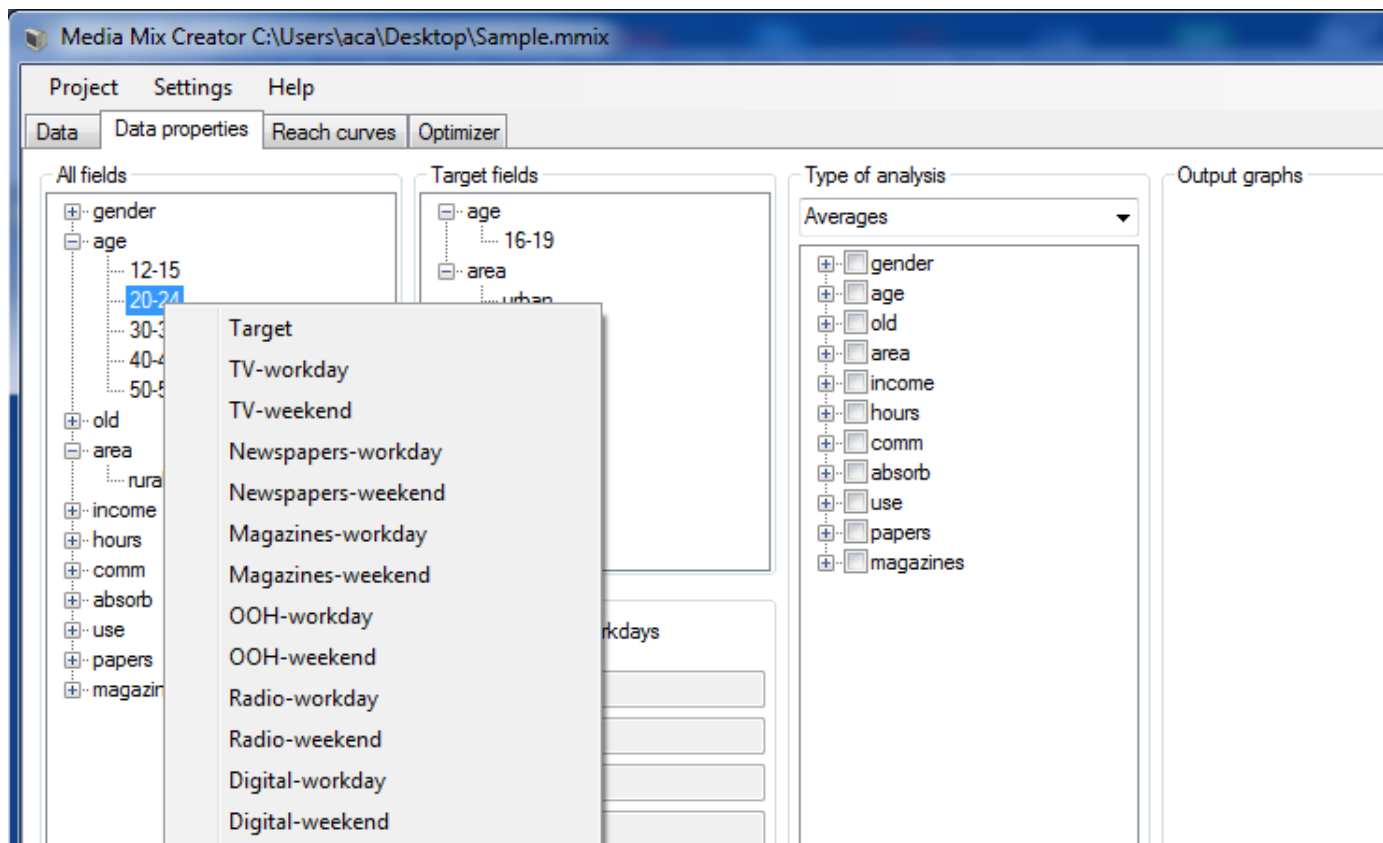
Media Mix Creator C:\Users\aca\Desktop\Sample.mmix

Project Settings Help

Data | Data properties | Reach curves | Optimizer

All fields
gender
age
12-15
20-24
30-3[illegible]
40-4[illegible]
50-5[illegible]
old
area
rura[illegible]
income
hours
comm
absorb
use
papers
magazi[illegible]

Target
TV-workday
TV-weekend
Newspapers-workday
Newspapers-weekend
Magazines-workday
Magazines-weekend
OOH-workday
OOH-weekend
Radio-workday
Radio-weekend
Digital-workday
Digital-weekend

Target fields
age
16-19
area
urban

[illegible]rkdays

Type of analysis
Averages
gender
age
old
area
income
hours
comm
absorb
use
papers
magazines

Output graphs